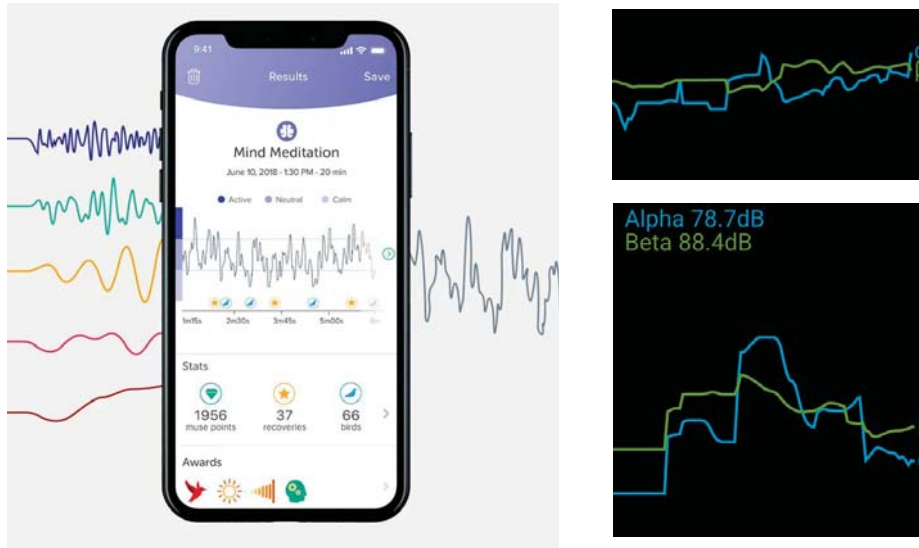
9:41

Results

Save

Mind Meditation

June 10, 2018 - 1:30 PM - 20 min

Active Neutral Calm

1m15s 2m30s 3m45s 5m00s

Stats

1956
muse points

37
recoveries

66
birds

Awards

Alpha 78.7dB
Beta 88.4dB